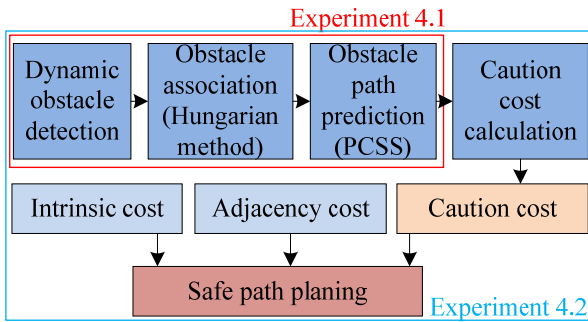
Experiment 4.1

Dynamic obstacle detection

Obstacle association (Hungarian method)

Obstacle path prediction (PCSS)

Caution cost calculation

Intrinsic cost

Adjacency cost

Caution cost

Safe path planing

Experiment 4.2